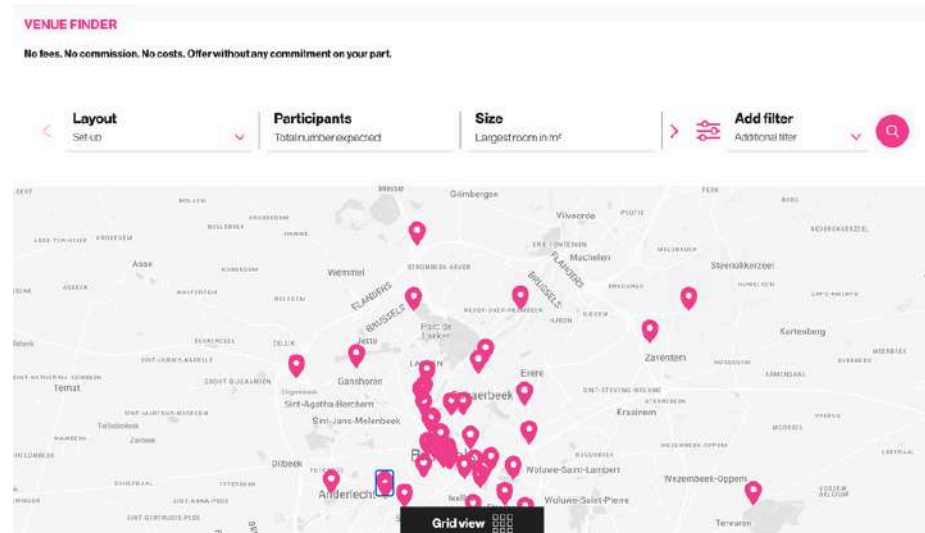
VENUE FINDER

No fees. No commission. No costs. Offer without any commitment on your part.

Layout
Set-up

Participants
Total number expected

Size
Largest room in m²

Add filter
Additional filter

Meise
Grimbergen
Vilvoorde
Machelen
Asse
Wemmel
Steenokkerzeel
FLANDERS
BRUSSELS
Parc de Laeken
Jette
Zaventem
Kortenberg
Ternat
Ganshoren
Evere
Sint-Agatha-Berchem
Schaerbeek
Sint-Jans-Molenbeek
Kraainem
Dilbeek
Wezembeek-Oppem
Woluwe-Saint-Lambert
Anderlecht
Woluwe-Saint-Pierre
Tervuren

Grid view